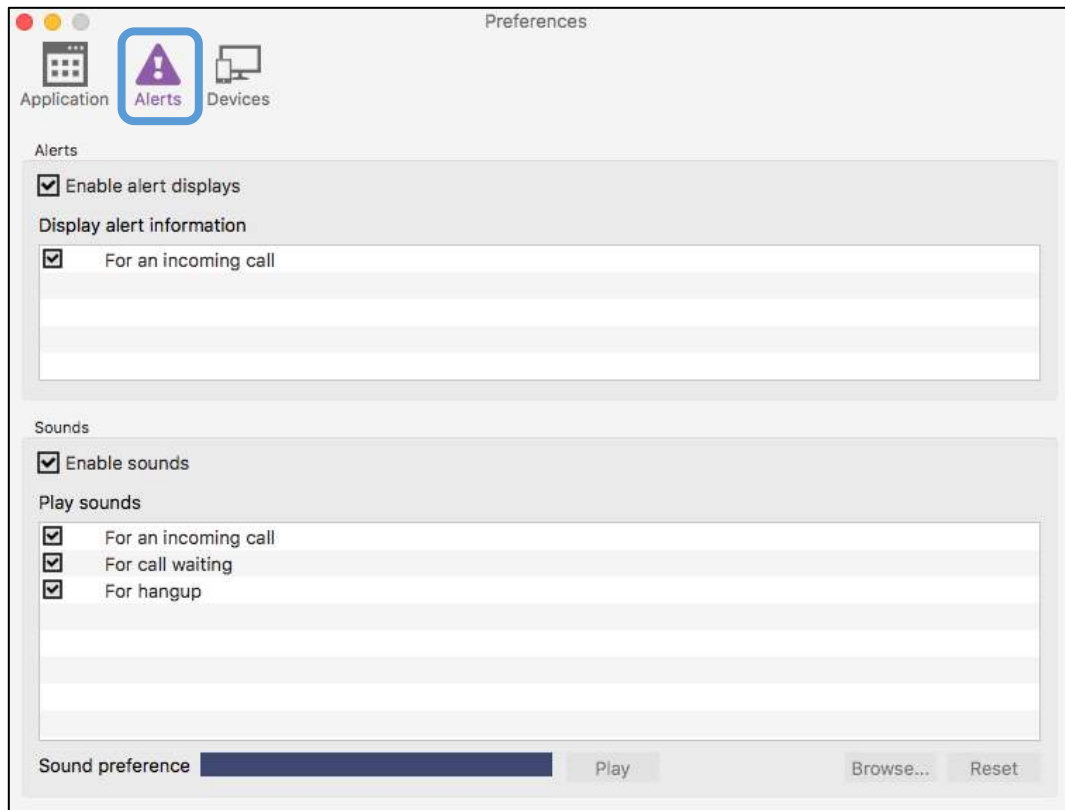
Preferences

Application Alerts Devices

Alerts

☑ Enable alert displays

Display alert information

☑ For an incoming call

Sounds

☑ Enable sounds

Play sounds

☑ For an incoming call
☑ For call waiting
☑ For hangup

Sound preference

Play

Browse...

Reset